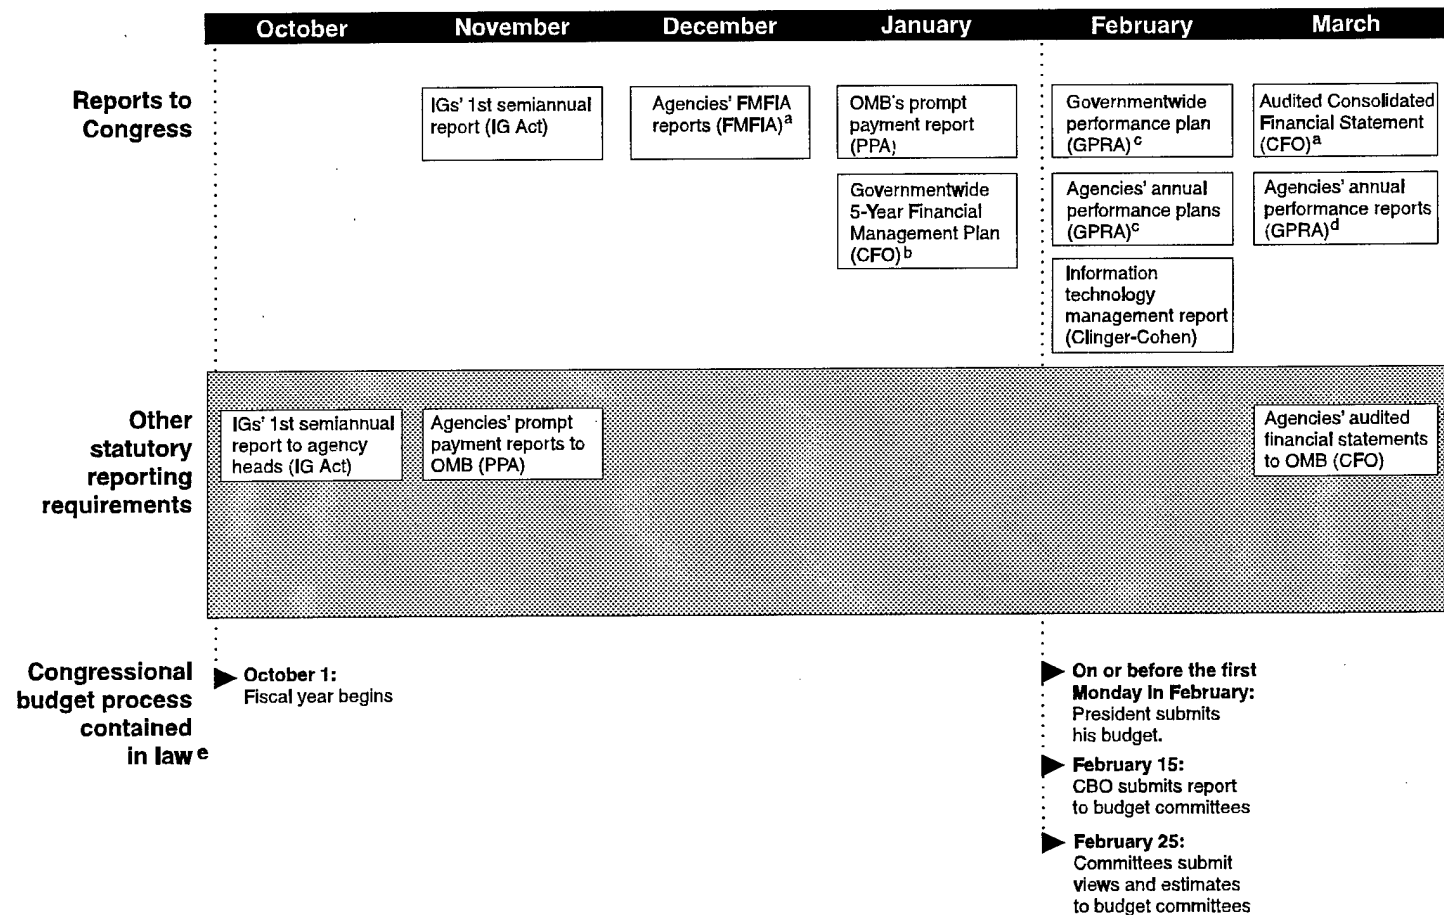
October November December January February March

Reports to Congress

IGs' 1st semiannual report (IG Act)

Agencies' FMFIA reports (FMFIA)$^a$

OMB's prompt payment report (PPA)

Governmentwide 5-Year Financial Management Plan (CFO)$^b$

Governmentwide performance plan (GPRA)$^c$

Agencies' annual performance plans (GPRA)$^c$

Information technology management report (Clinger-Cohen)

Audited Consolidated Financial Statement (CFO)$^a$

Agencies' annual performance reports (GPRA)$^d$

Other statutory reporting requirements

IGs' 1st semiannual report to agency heads (IG Act)

Agencies' prompt payment reports to OMB (PPA)

Agencies' audited financial statements to OMB (CFO)

Congressional budget process contained in law$^e$

October 1: Fiscal year begins

On or before the first Monday in February: President submits his budget.

February 15: CBO submits report to budget committees

February 25: Committees submit views and estimates to budget committees